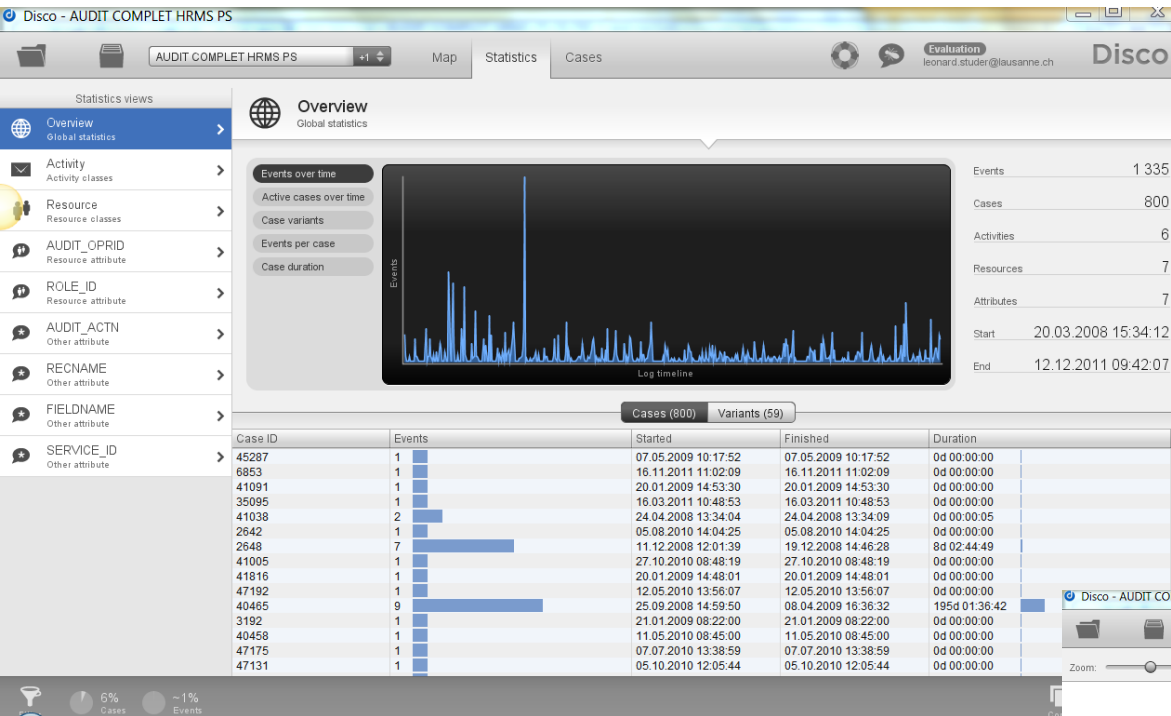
Disco - AUDIT COMPLET HRMS PS

AUDIT COMPLET HRMS PS +1
Map Statistics Cases
Evaluation
leonard.studer@lausanne.ch
Disco

Statistics views
Overview
Global statistics
Activity
Activity classes
Resource
Resource classes
AUDIT_OPRID
Resource attribute
ROLE_ID
Resource attribute
AUDIT_ACTN
Other attribute
RECNAME
Other attribute
FIELDNAME
Other attribute
SERVICE_ID
Other attribute

Overview
Global statistics

Events over time
Active cases over time
Case variants
Events per case
Case duration

Events
Log timeline

Events 1 335
Cases 800
Activities 6
Resources 7
Attributes 7
Start 20.03.2008 15:34:12
End 12.12.2011 09:42:07

Cases (800) Variants (59)

| Case ID | Events | Started | Finished | Duration |
|---|---|---|---|---|
| 45287 | 1 | 07.05.2009 10:17:52 | 07.05.2009 10:17:52 | 0d 00:00:00 |
| 6853 | 1 | 16.11.2011 11:02:09 | 16.11.2011 11:02:09 | 0d 00:00:00 |
| 41091 | 1 | 20.01.2009 14:53:30 | 20.01.2009 14:53:30 | 0d 00:00:00 |
| 35095 | 1 | 16.03.2011 10:48:53 | 16.03.2011 10:48:53 | 0d 00:00:00 |
| 41038 | 2 | 24.04.2008 13:34:04 | 24.04.2008 13:34:09 | 0d 00:00:05 |
| 2642 | 1 | 05.08.2010 14:04:25 | 05.08.2010 14:04:25 | 0d 00:00:00 |
| 2648 | 7 | 11.12.2008 12:01:39 | 19.12.2008 14:46:28 | 8d 02:44:49 |
| 41005 | 1 | 27.10.2010 08:48:19 | 27.10.2010 08:48:19 | 0d 00:00:00 |
| 41816 | 1 | 20.01.2009 14:48:01 | 20.01.2009 14:48:01 | 0d 00:00:00 |
| 47192 | 1 | 12.05.2010 13:56:07 | 12.05.2010 13:56:07 | 0d 00:00:00 |
| 40465 | 9 | 25.09.2008 14:59:50 | 08.04.2009 16:36:32 | 195d 01:36:42 |
| 3192 | 1 | 21.01.2009 08:22:00 | 21.01.2009 08:22:00 | 0d 00:00:00 |
| 40458 | 1 | 11.05.2010 08:45:00 | 11.05.2010 08:45:00 | 0d 00:00:00 |
| 47175 | 1 | 07.07.2010 13:38:59 | 07.07.2010 13:38:59 | 0d 00:00:00 |
| 47131 | 1 | 05.10.2010 12:05:44 | 05.10.2010 12:05:44 | 0d 00:00:00 |

6% Cases ~1% Events

Disco - AUDIT CO
Zoom: